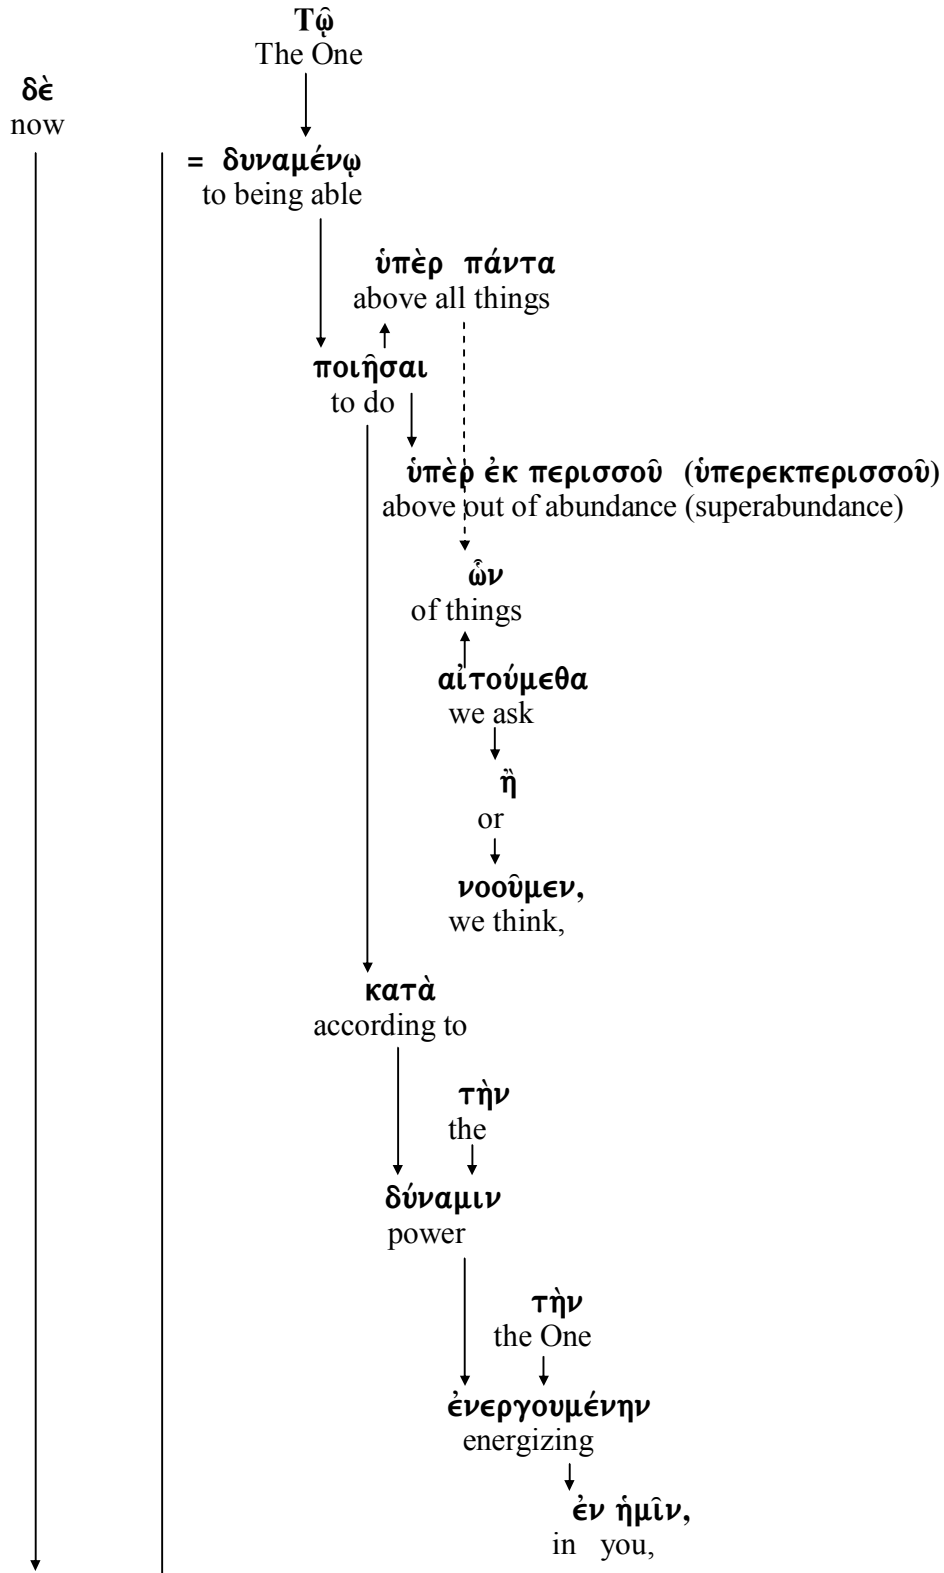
Τῷ
The One

δὲ
now

= δυναμένῳ
to being able

ὑπὲρ πάντα
above all things

ποιῆσαι
to do

ὑπὲρ ἐκ περισσοῦ (ὑπερεκπερισσοῦ)
above out of abundance (superabundance)

ὧν
of things

αἰτούμεθα
we ask

ἢ
or

νοοῦμεν,
we think,

κατὰ
according to

τὴν
the

δύναμιν
power

τὴν
the One

ἐνεργουμένην
energizing

ἐν ἡμῖν,
in you,